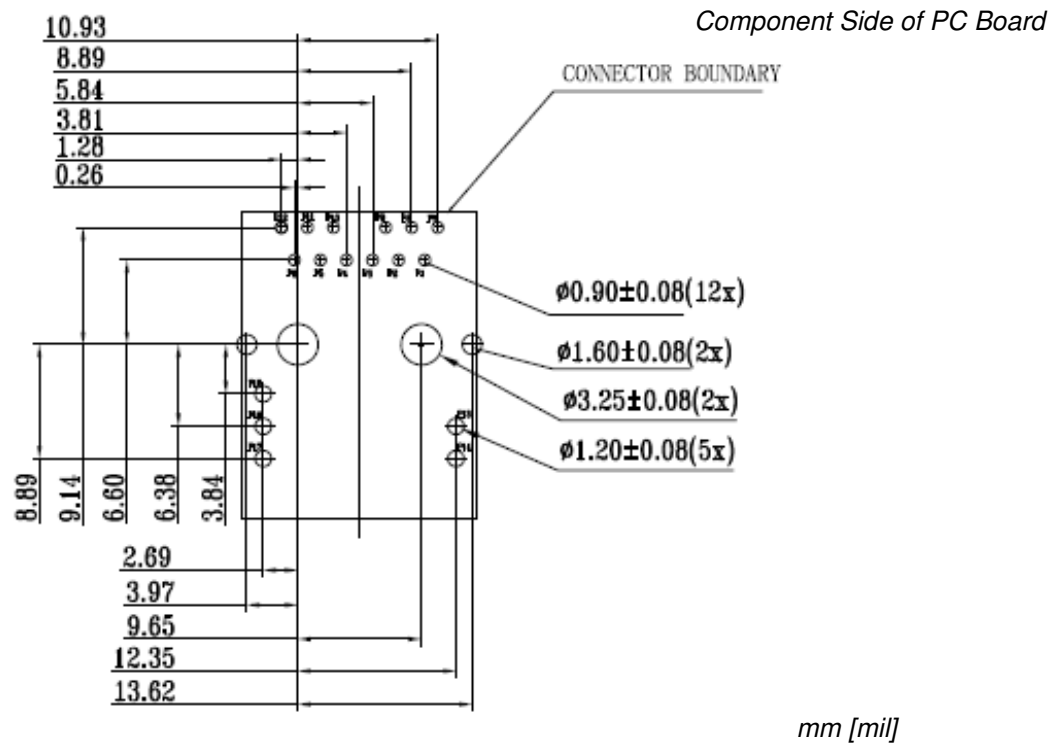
Component Side of PC Board

10.93
8.89
5.84
3.81
1.28
0.26

CONNECTOR BOUNDARY

$\phi0.90\pm0.08(12x)$
$\phi1.60\pm0.08(2x)$
$\phi3.25\pm0.08(2x)$
$\phi1.20\pm0.08(5x)$

8.89
9.14
6.60
6.38
3.84

2.69
3.97
9.65
12.35
13.62

mm [mil]